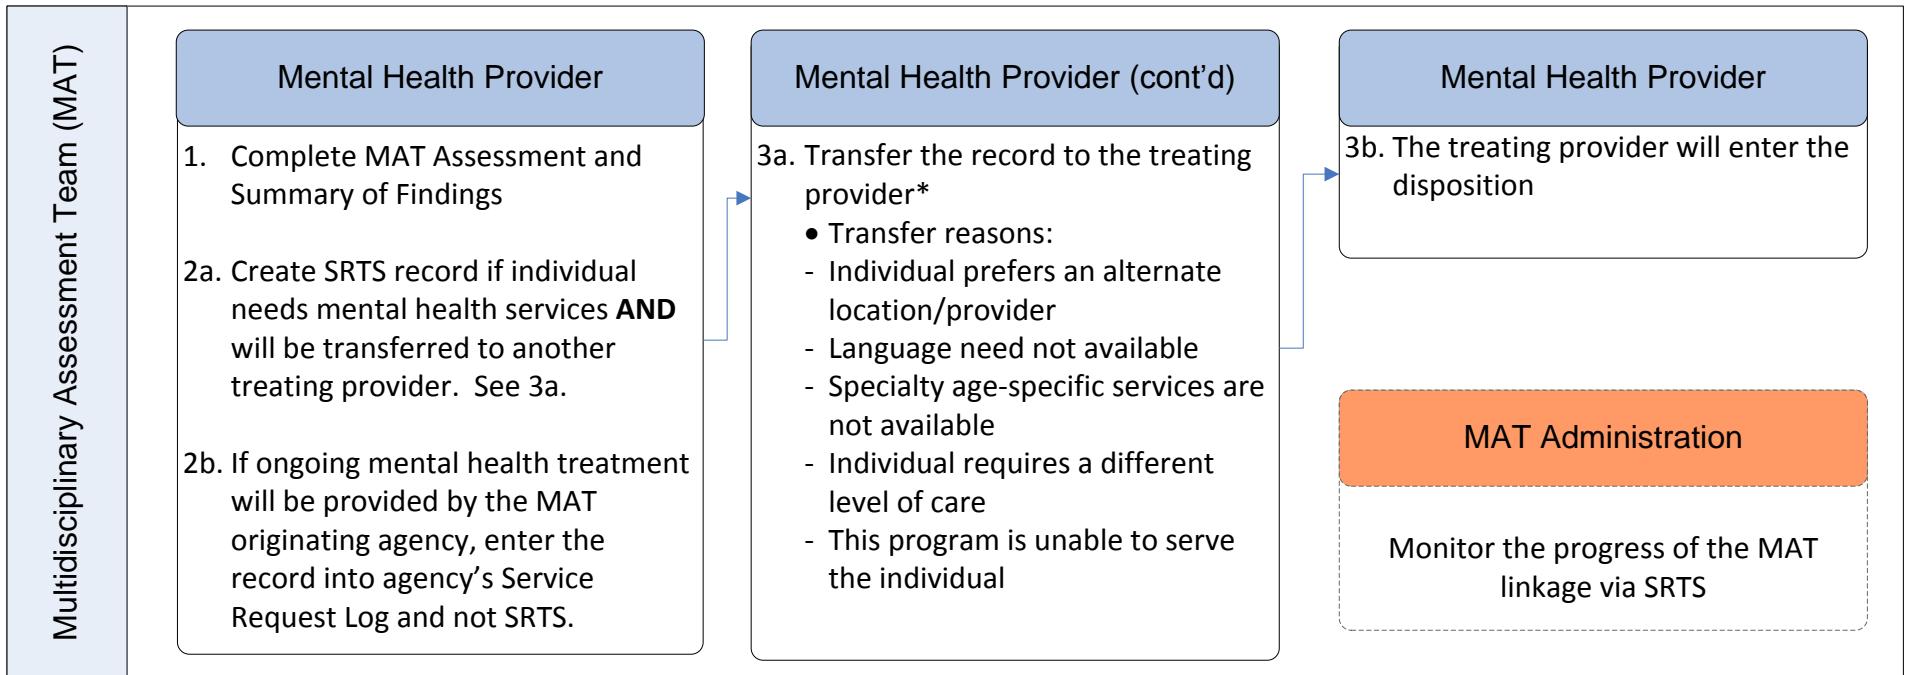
Multidisciplinary Assessment Team (MAT)

Mental Health Provider

1. Complete MAT Assessment and Summary of Findings

2a. Create SRTS record if individual needs mental health services **AND** will be transferred to another treating provider. See 3a.

2b. If ongoing mental health treatment will be provided by the MAT originating agency, enter the record into agency's Service Request Log and not SRTS.

Mental Health Provider (cont'd)

3a. Transfer the record to the treating provider*

• Transfer reasons:
- Individual prefers an alternate location/provider
- Language need not available
- Specialty age-specific services are not available
- Individual requires a different level of care
- This program is unable to serve the individual

Mental Health Provider

3b. The treating provider will enter the disposition

MAT Administration

Monitor the progress of the MAT linkage via SRTS